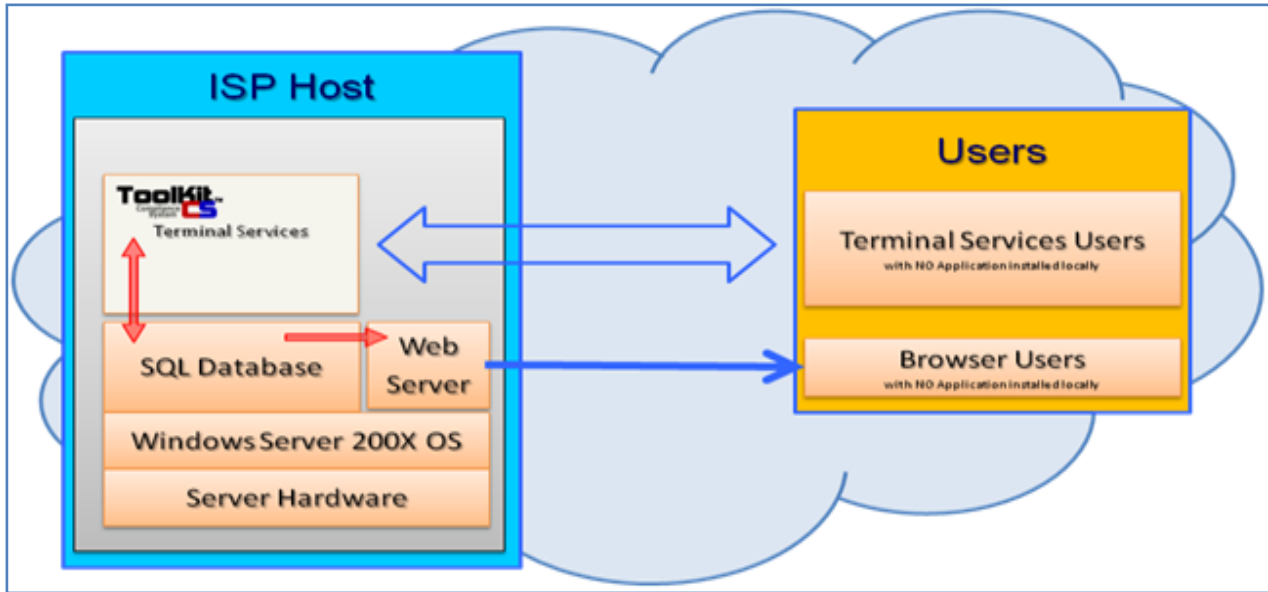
ISP Host

ToolKit CS

Terminal Services

SQL Database

Web Server

Windows Server 200X OS

Server Hardware

Users

Terminal Services Users
with NO Application installed locally

Browser Users
with NO Application installed locally